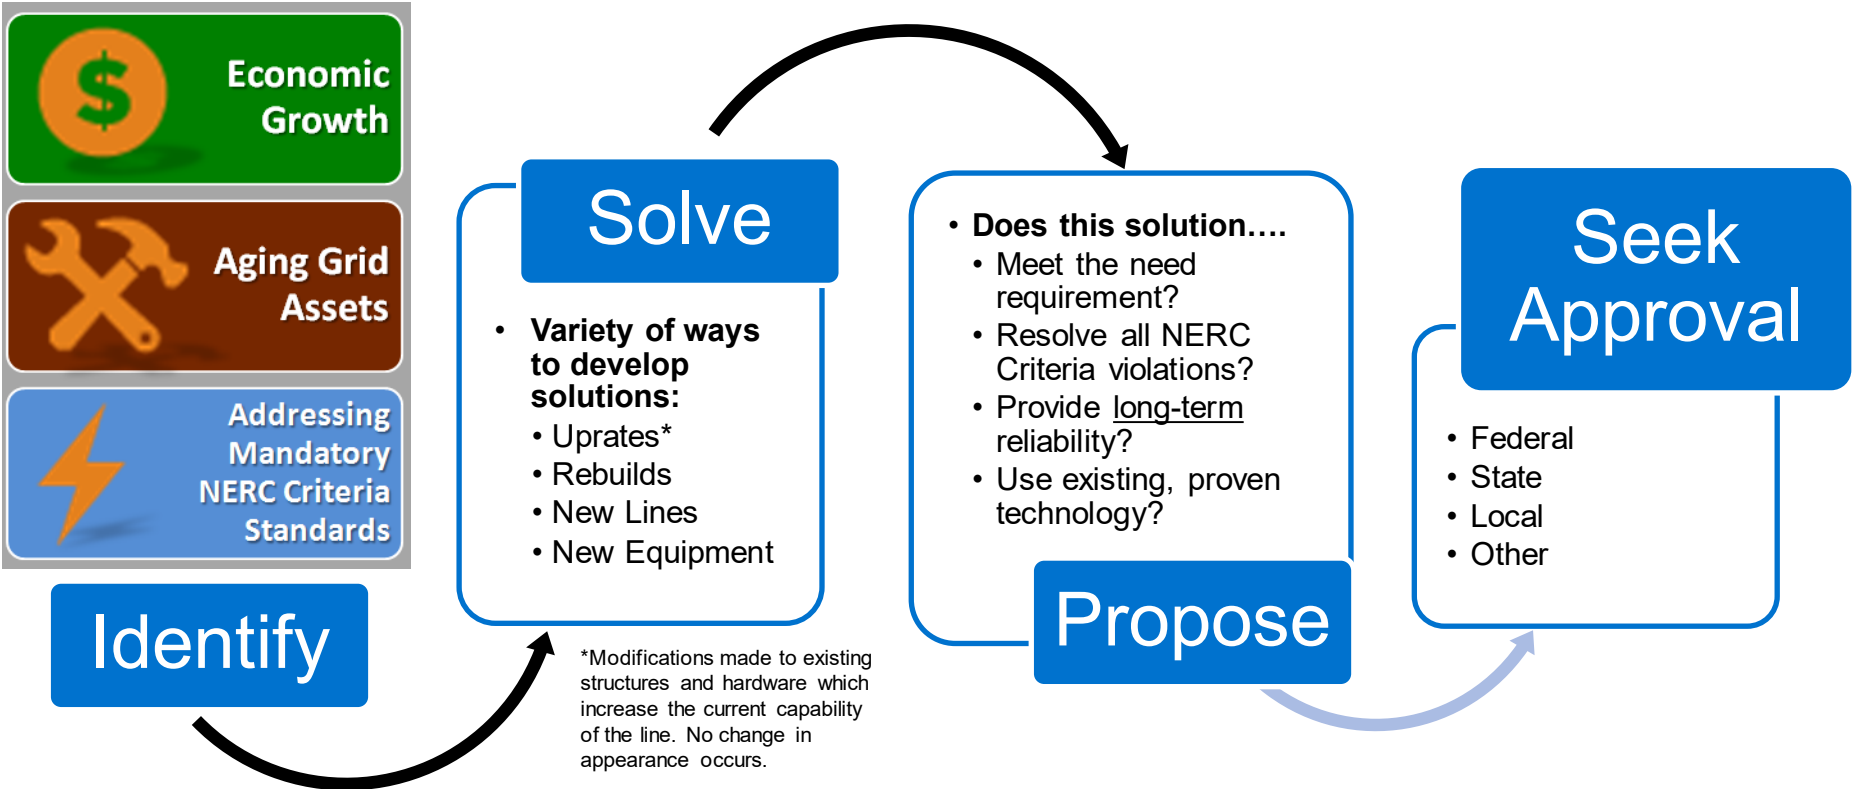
$ Economic Growth

Aging Grid Assets

Addressing Mandatory NERC Criteria Standards

Identify

Solve

• Variety of ways to develop solutions:
• Uprates*
• Rebuilds
• New Lines
• New Equipment

*Modifications made to existing structures and hardware which increase the current capability of the line. No change in appearance occurs.

• Does this solution….
• Meet the need requirement?
• Resolve all NERC Criteria violations?
• Provide long-term reliability?
• Use existing, proven technology?

Propose

Seek Approval

• Federal
• State
• Local
• Other